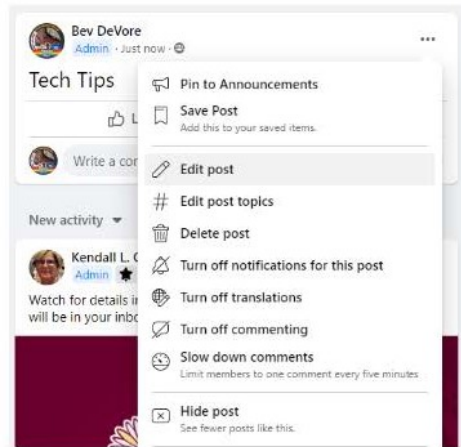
Bev DeVore
Admin · Just now ·

...

Tech Tips

L

Write a co

New activity ▾

Kendall L. C
Admin

Watch for details i
will be in your inbo

Pin to Announcements

Save Post
Add this to your saved items.

Edit post

Edit post topics

Delete post

Turn off notifications for this post

Turn off translations

Turn off commenting

Slow down comments
Limit members to one comment every five minutes

Hide post
See fewer posts like this.